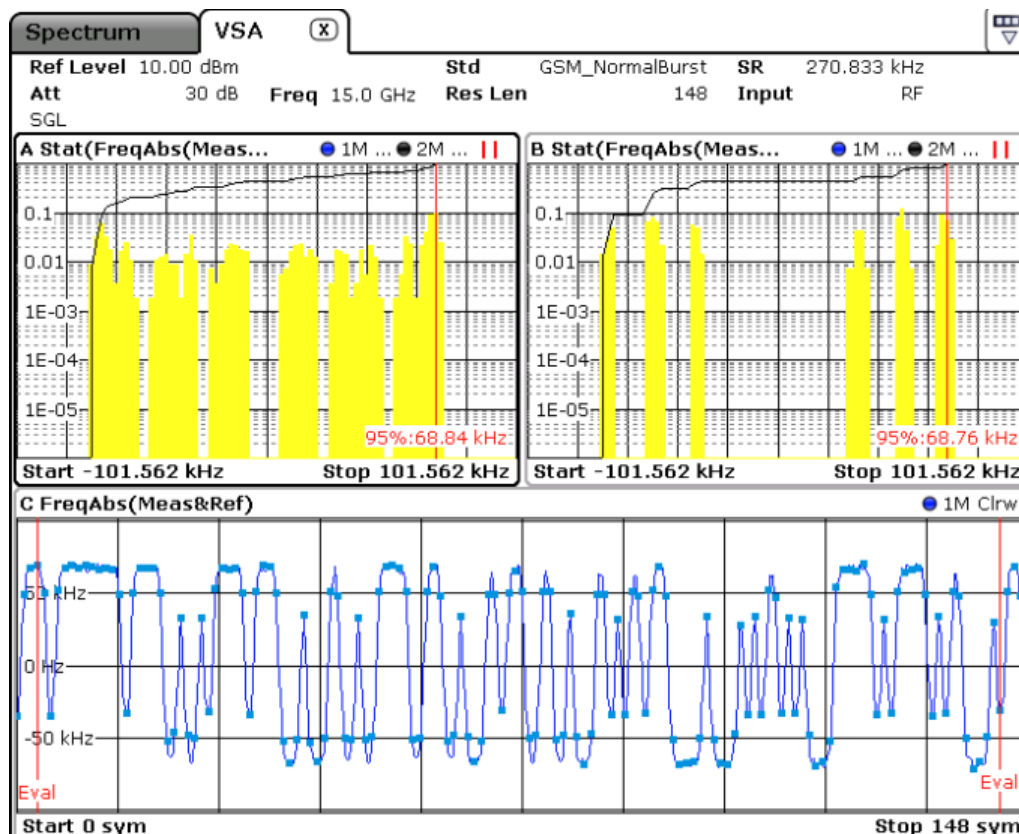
Spectrum VSA

Ref Level 10.00 dBm Std GSM_NormalBurst SR 270.833 kHz
Att 30 dB Freq 15.0 GHz Res Len 148 Input RF
SGL

A Stat(FreqAbs(Meas... 1M ... 2M ...
0.1
0.01
1E-03
1E-04
1E-05
95%:68.84 kHz
Start -101.562 kHz Stop 101.562 kHz

B Stat(FreqAbs(Meas... 1M ... 2M ...
0.1
0.01
1E-03
1E-04
1E-05
95%:68.76 kHz
Start -101.562 kHz Stop 101.562 kHz

C FreqAbs(Meas&Ref) 1M Clrw
50 kHz
0 Hz
-50 kHz
Eval
Eval
Start 0 sym Stop 148 sym